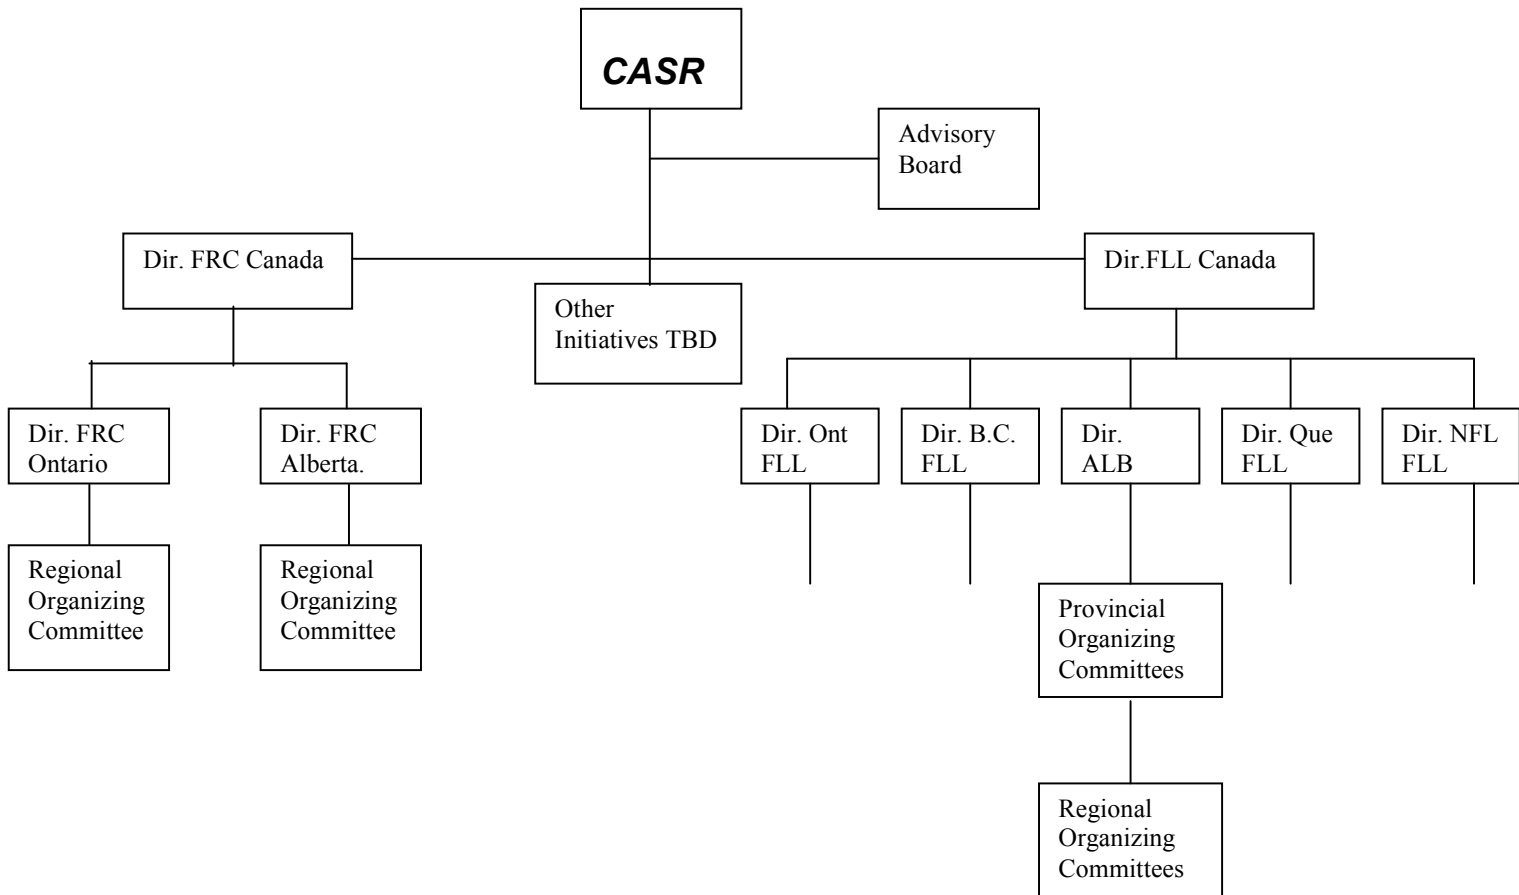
CASR

Advisory Board

Dir. FRC Canada

Other Initiatives TBD

Dir.FLL Canada

Dir. FRC Ontario

Dir. FRC Alberta.

Regional Organizing Committee

Regional Organizing Committee

Dir. Ont FLL

Dir. B.C. FLL

Dir. ALB

Dir. Que FLL

Dir. NFL FLL

Provincial Organizing Committees

Regional Organizing Committees